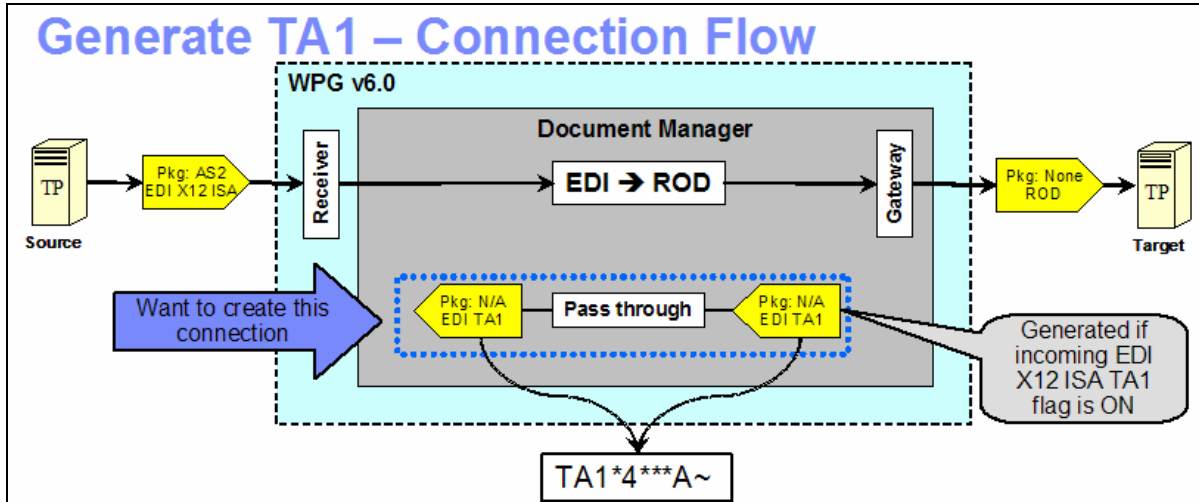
Generate TA1 – Connection Flow

WPG v6.0

Document Manager

TP

Source

Pkg: AS2
EDI X12 ISA

Receiver

EDI → ROD

Gateway

Pkg: None
ROD

TP

Target

Want to create this connection

Pkg: N/A
EDI TA1

Pass through

Pkg: N/A
EDI TA1

Generated if incoming EDI X12 ISA TA1 flag is ON

TA1*4***A~